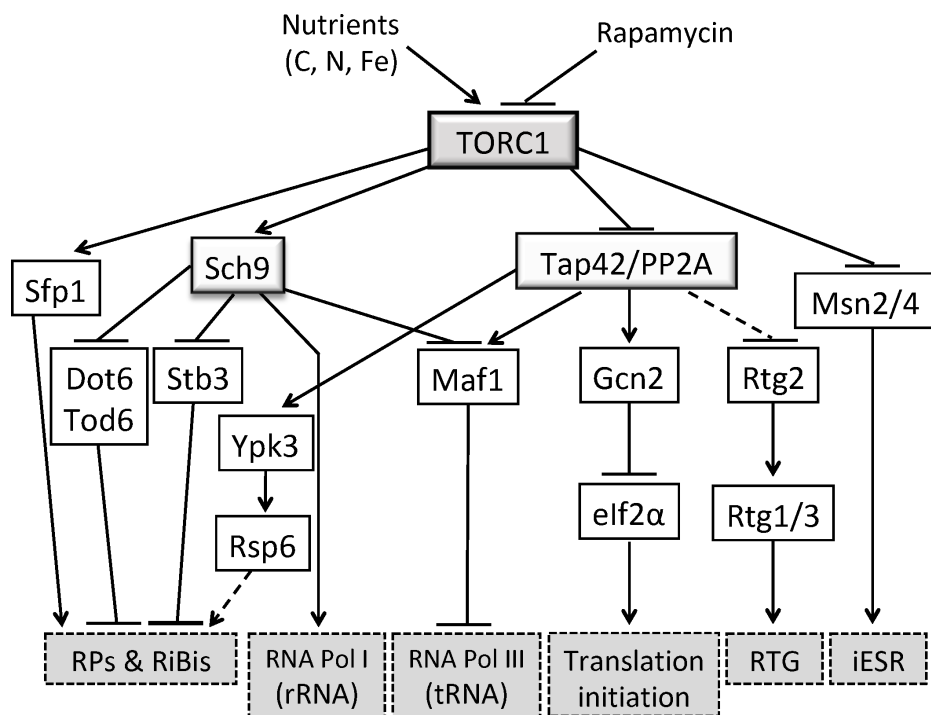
Nutrients
(C, N, Fe)

Rapamycin

TORC1

Sch9

Tap42/PP2A

Sfp1

Msn2/4

Dot6
Tod6

Stb3

Maf1

Gcn2

Rtg2

Ypk3

eIf2α

Rtg1/3

Rsp6

RPs & RiBis

RNA Pol I
(rRNA)

RNA Pol III
(tRNA)

Translation
initiation

RTG

iESR